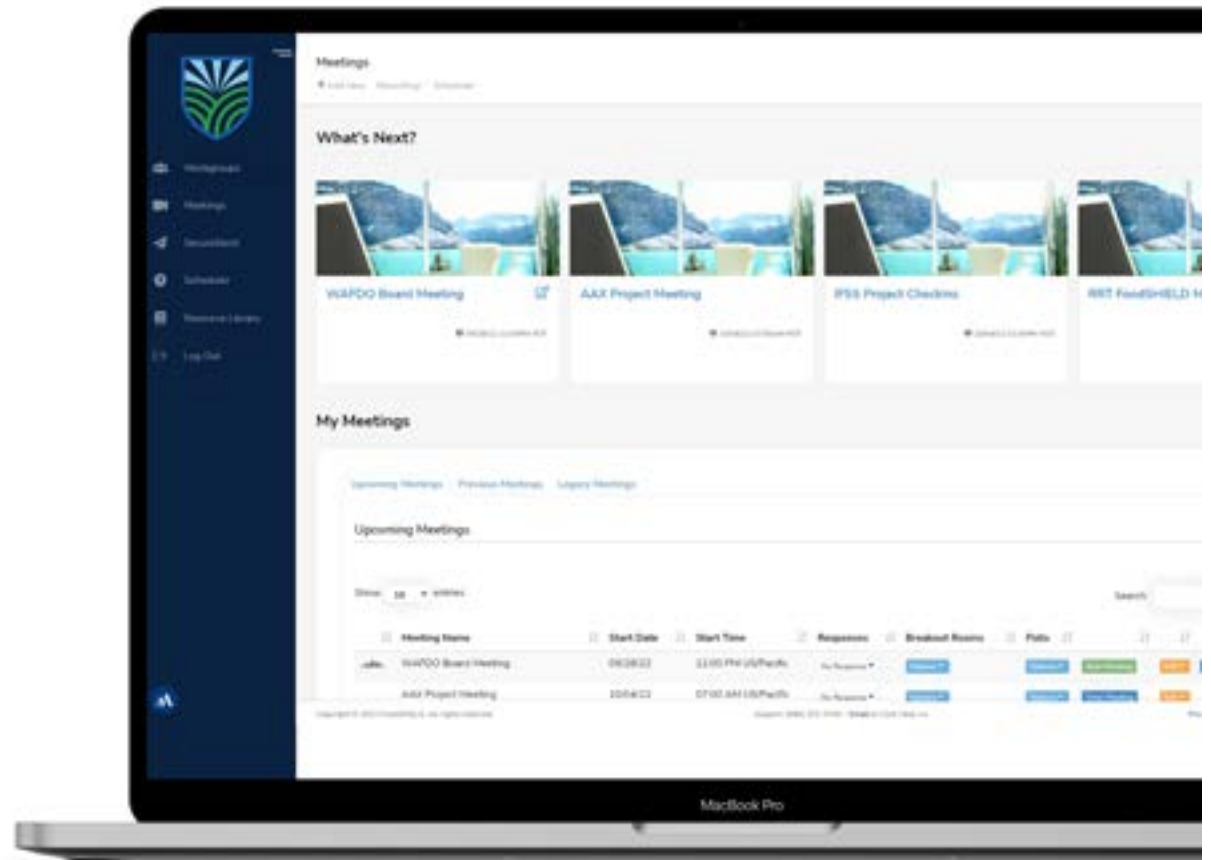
Meetings
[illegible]

What's Next?

WAFDO Board Meeting
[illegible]

AAX Project Meeting
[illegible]

PSS Project Checkins
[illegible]

RRT FoodSHIELD M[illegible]

Workgroups
Meetings
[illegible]
Schedule
Resource Library
Log Out

My Meetings

Upcoming Meetings | Previous Meetings | Legacy Meetings

Upcoming Meetings

Show 10 entries

Search:

| Meeting Name | Start Date | Start Time | Responses | Breakout Rooms | Polls | | |
|---|---|---|---|---|---|---|---|
| WAFDO Board Meeting | 09/28/22 | 12:00 PM US/Pacific | No Response | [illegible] | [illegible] | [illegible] | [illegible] |
| AAX Project Meeting | 10/04/22 | 07:00 AM US/Pacific | No Response | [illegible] | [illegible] | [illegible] | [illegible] |

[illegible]

MacBook Pro